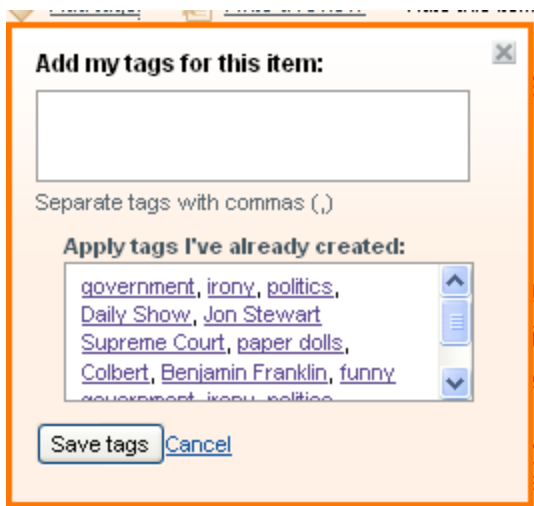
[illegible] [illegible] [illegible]

Add my tags for this item:

Separate tags with commas (,)

Apply tags I've already created:

government, irony, politics, Daily Show, Jon Stewart Supreme Court, paper dolls, Colbert, Benjamin Franklin, funny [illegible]

Save tags Cancel